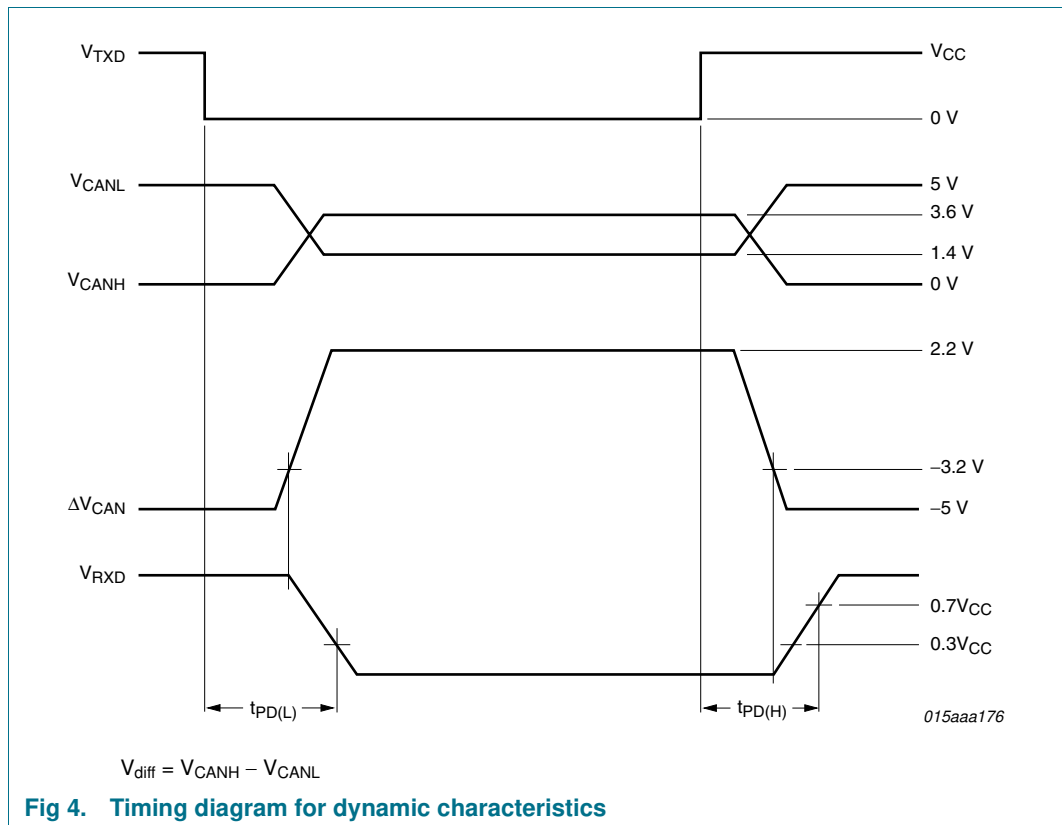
$V_{TXD}$

$V_{CC}$

0 V

$V_{CANL}$

5 V

3.6 V

1.4 V

$V_{CANH}$

0 V

2.2 V

−3.2 V

$\Delta V_{CAN}$

−5 V

$V_{RXD}$

$0.7V_{CC}$

$0.3V_{CC}$

$t_{PD(L)}$

$t_{PD(H)}$

015aaa176

$V_{diff} = V_{CANH} - V_{CANL}$

Fig 4. Timing diagram for dynamic characteristics